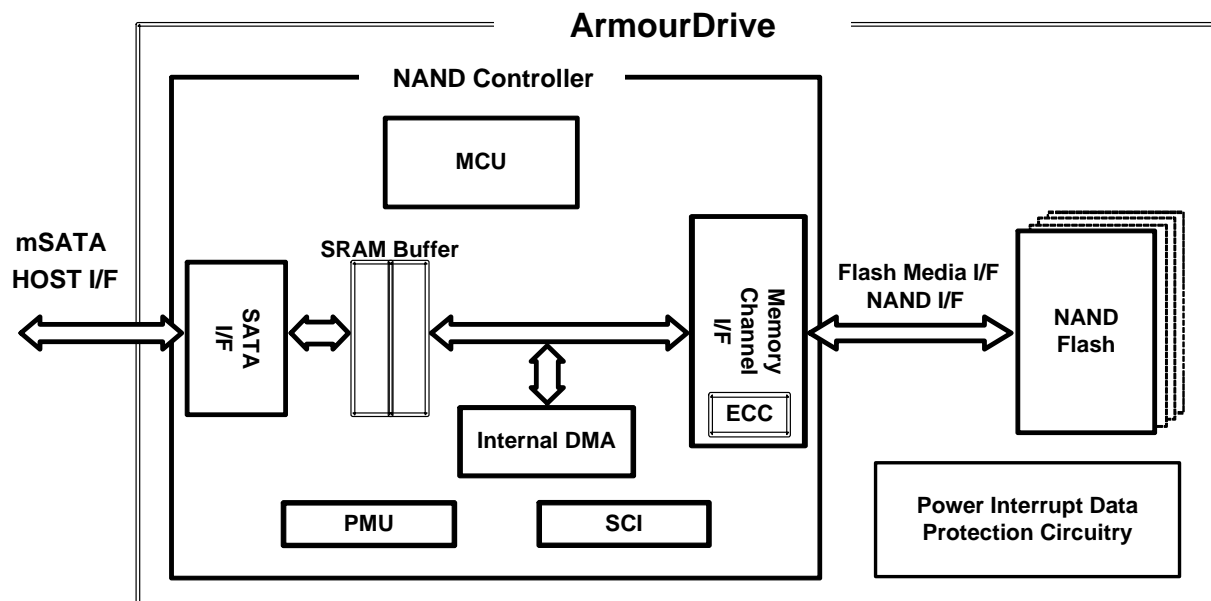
ArmourDrive

NAND Controller

MCU

mSATA HOST I/F

SRAM Buffer

SATA I/F

Memory Channel I/F

ECC

Flash Media I/F NAND I/F

NAND Flash

Internal DMA

PMU

SCI

Power Interrupt Data Protection Circuitry